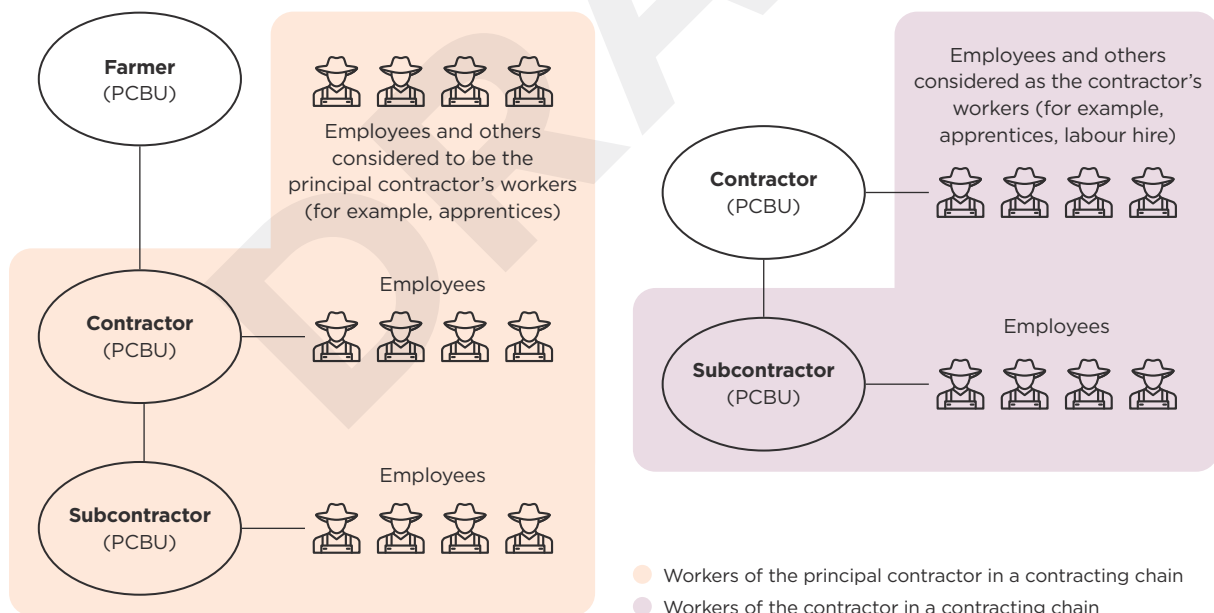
Farmer
(PCBU)

Employees and others considered to be the principal contractor's workers (for example, apprentices)

Contractor
(PCBU)

Employees

Subcontractor
(PCBU)

Employees

Employees and others considered as the contractor's workers (for example, apprentices, labour hire)

Contractor
(PCBU)

Subcontractor
(PCBU)

Employees

Workers of the principal contractor in a contracting chain

Workers of the contractor in a contracting chain